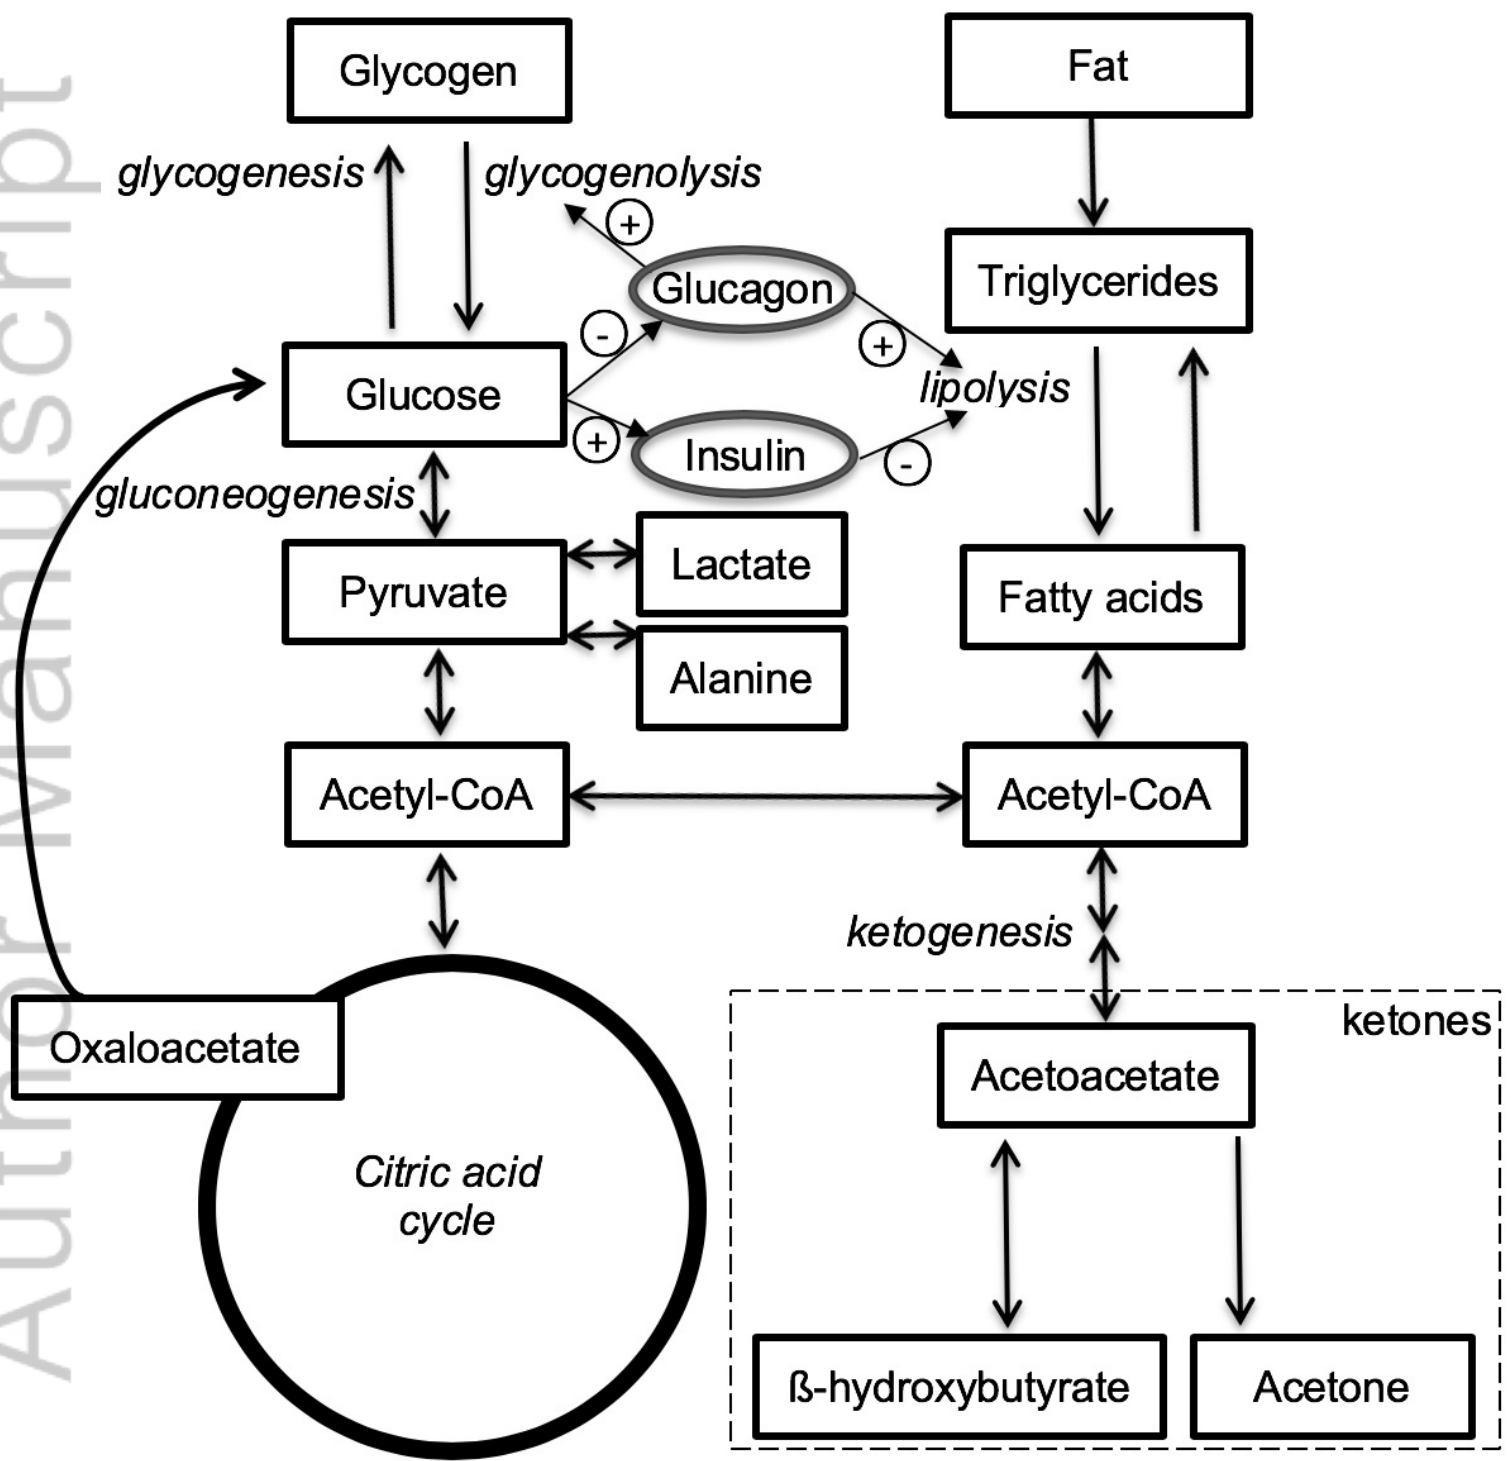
Author Manuscript

Glycogen

Fat

glycogenesis

glycogenolysis

+

Glucagon

Triglycerides

-

+

Glucose

lipolysis

+

Insulin

-

gluconeogenesis

Pyruvate

Lactate

Fatty acids

Alanine

Acetyl-CoA

Acetyl-CoA

ketogenesis

ketones

Oxaloacetate

Acetoacetate

Citric acid cycle

ß-hydroxybutyrate

Acetone